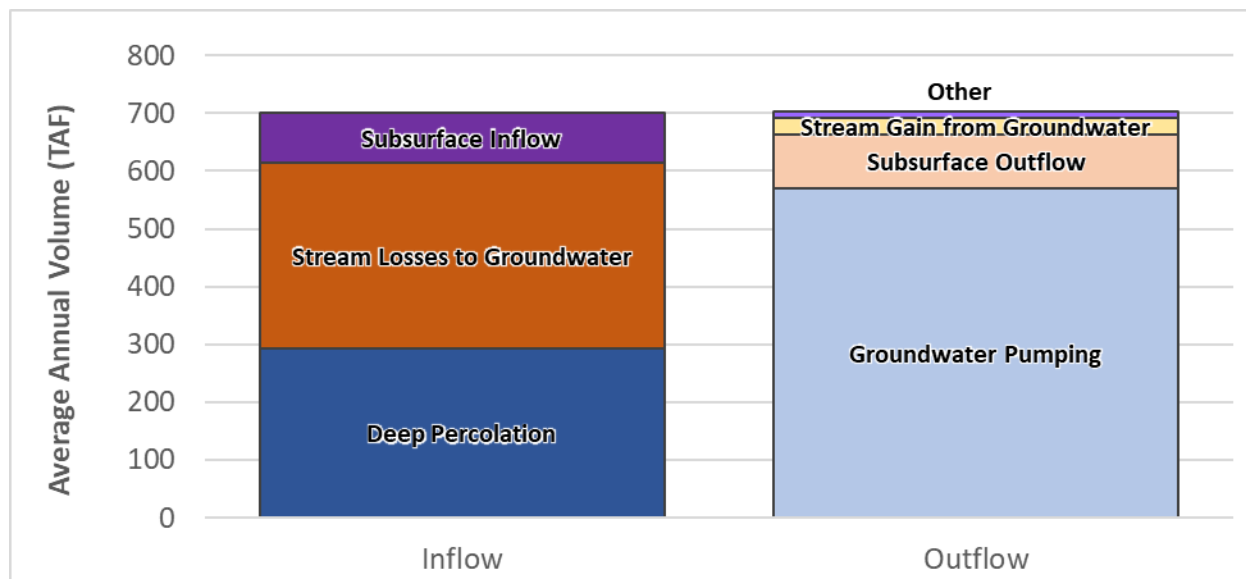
Average Annual Volume (TAF)

800
700
600
500
400
300
200
100
0

Subsurface Inflow
Stream Losses to Groundwater
Deep Percolation

Other
Stream Gain from Groundwater
Subsurface Outflow
Groundwater Pumping

Inflow
Outflow